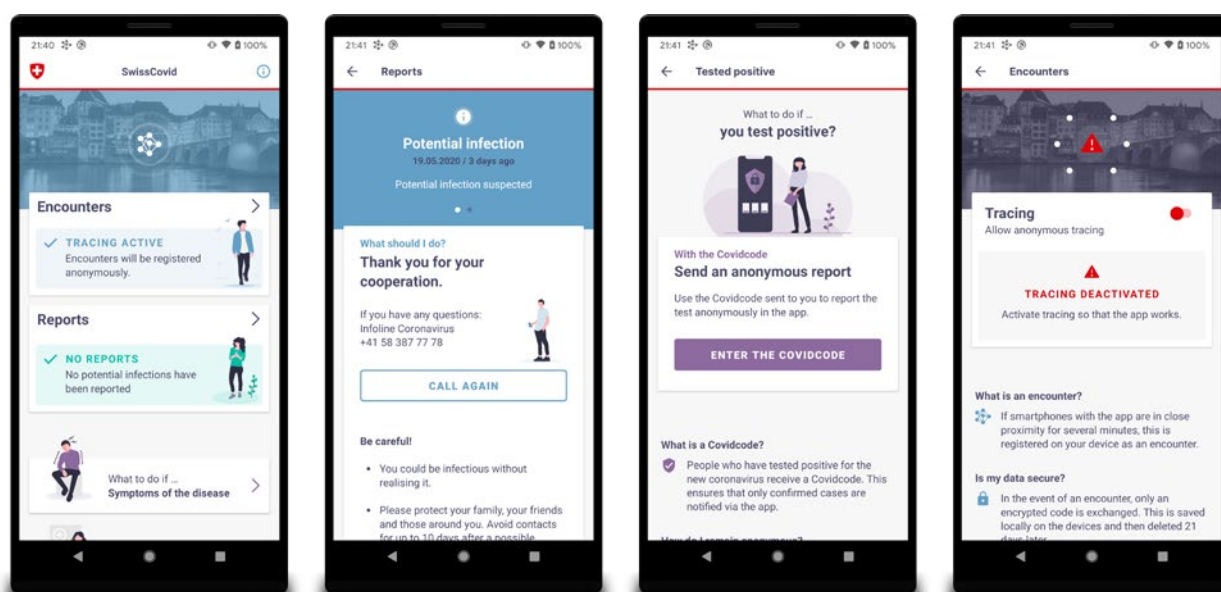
21:40 100%

SwissCovid

Encounters

TRACING ACTIVE

Encounters will be registered anonymously.

Reports

NO REPORTS

No potential infections have been reported

What to do if ...

Symptoms of the disease

21:41 100%

Reports

Potential infection

19.05.2020 / 3 days ago

Potential infection suspected

What should I do?

Thank you for your cooperation.

If you have any questions:
Infoline Coronavirus
+41 58 387 77 78

CALL AGAIN

Be careful!

• You could be infectious without realising it.

• Please protect your family, your friends and those around you. Avoid contacts for up to 10 days after a possible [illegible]

21:41 100%

Tested positive

What to do if ...

you test positive?

With the Covidcode

Send an anonymous report

Use the Covidcode sent to you to report the test anonymously in the app.

ENTER THE COVIDCODE

What is a Covidcode?

People who have tested positive for the new coronavirus receive a Covidcode. This ensures that only confirmed cases are notified via the app.

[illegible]

21:41 100%

Encounters

Tracing

Allow anonymous tracing

TRACING DEACTIVATED

Activate tracing so that the app works.

What is an encounter?

If smartphones with the app are in close proximity for several minutes, this is registered on your device as an encounter.

Is my data secure?

In the event of an encounter, only an encrypted code is exchanged. This is saved locally on the devices and then deleted 21 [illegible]